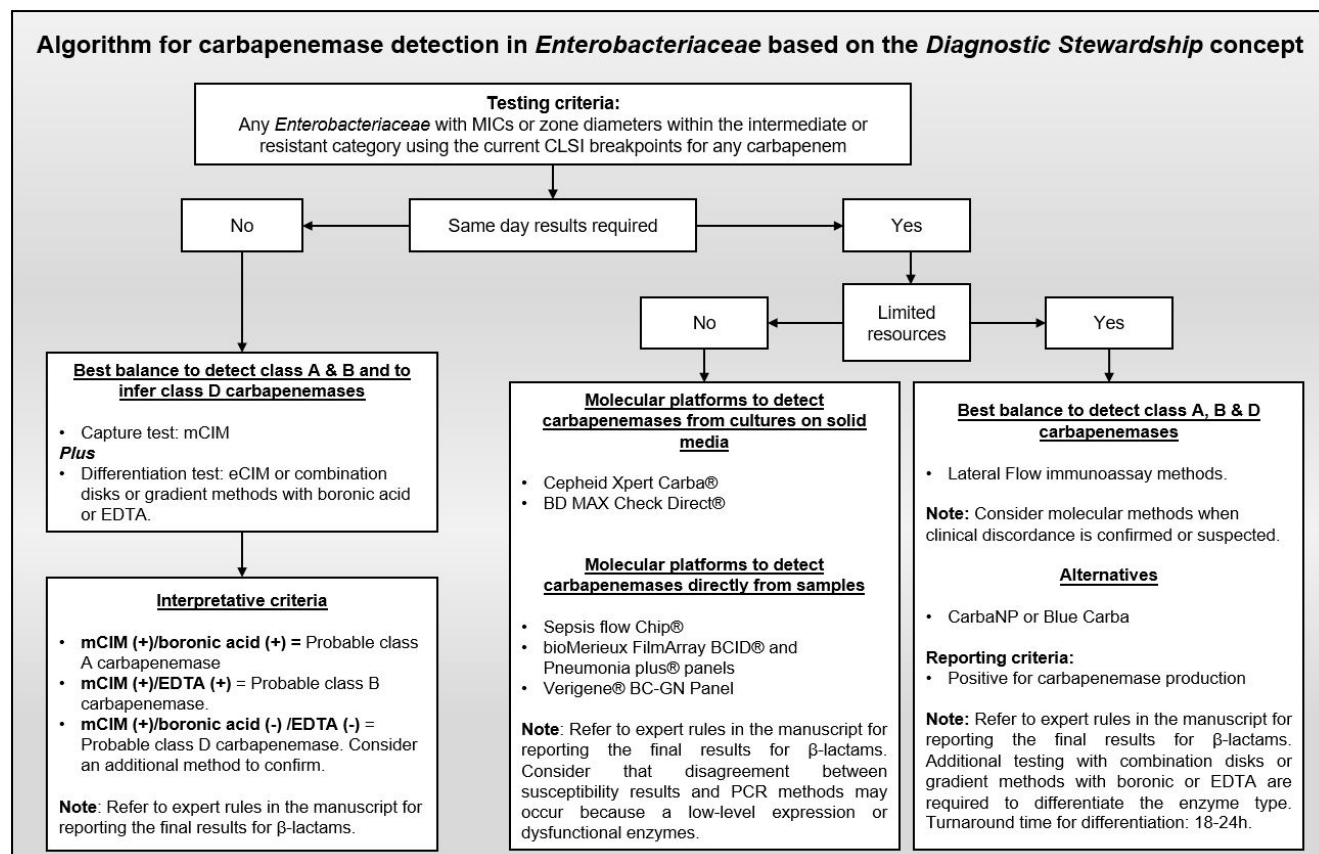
Algorithm for carbapenemase detection in Enterobacteriaceae based on the Diagnostic Stewardship concept

Testing criteria:
Any Enterobacteriaceae with MICs or zone diameters within the intermediate or resistant category using the current CLSI breakpoints for any carbapenem

No

Same day results required

Yes

Limited resources

No

Yes

Best balance to detect class A & B and to infer class D carbapenemases

• Capture test: mCIM
Plus
• Differentiation test: eCIM or combination disks or gradient methods with boronic acid or EDTA.

Interpretative criteria

• mCIM (+)/boronic acid (+) = Probable class A carbapenemase
• mCIM (+)/EDTA (+) = Probable class B carbapenemase.
• mCIM (+)/boronic acid (-) /EDTA (-) = Probable class D carbapenemase. Consider an additional method to confirm.

Note: Refer to expert rules in the manuscript for reporting the final results for β-lactams.

Molecular platforms to detect carbapenemases from cultures on solid media

• Cepheid Xpert Carba®
• BD MAX Check Direct®

Molecular platforms to detect carbapenemases directly from samples

• Sepsis flow Chip®
• bioMerieux FilmArray BCID® and Pneumonia plus® panels
• Verigene® BC-GN Panel

Note: Refer to expert rules in the manuscript for reporting the final results for β-lactams. Consider that disagreement between susceptibility results and PCR methods may occur because a low-level expression or dysfunctional enzymes.

Best balance to detect class A, B & D carbapenemases

• Lateral Flow immunoassay methods.

Note: Consider molecular methods when clinical discordance is confirmed or suspected.

Alternatives

• CarbaNP or Blue Carba

Reporting criteria:
• Positive for carbapenemase production

Note: Refer to expert rules in the manuscript for reporting the final results for β-lactams. Additional testing with combination disks or gradient methods with boronic or EDTA are required to differentiate the enzyme type. Turnaround time for differentiation: 18-24h.